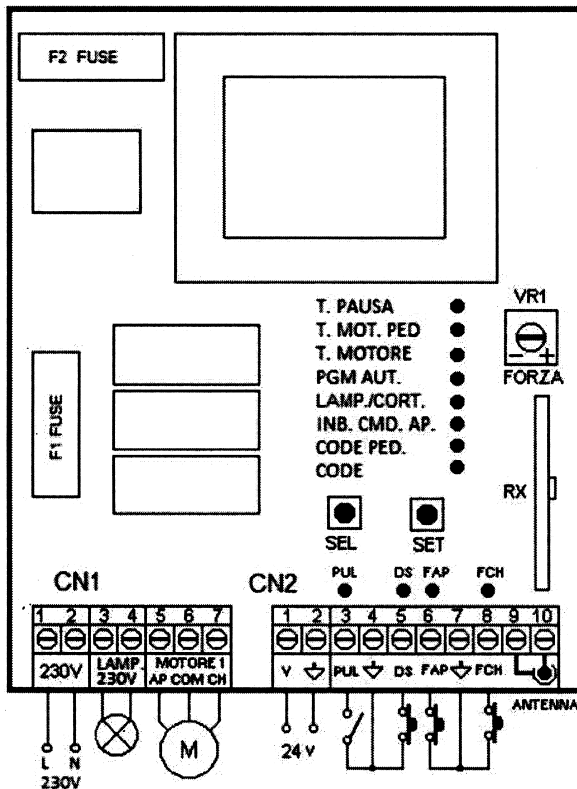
F2 FUSE

T. PAUSA
T. MOT. PED
T. MOTORE
PGM AUT.
LAMP./CORT.
INB. CMD. AP.
CODE PED.
CODE

VR1
$-$ $+$
FORZA

F1 FUSE

RX

SEL
SET

PUL DS FAP FCH

CN1
1 2 3 4 5 6 7
230V
LAMP. 230V
MOTORE 1 AP COM CH

CN2
1 2 3 4 5 6 7 8 9 10
V ⏚ PUL ⏚ DS FAP ⏚ FCH

ANTENNA

L N
230V

M

24 V